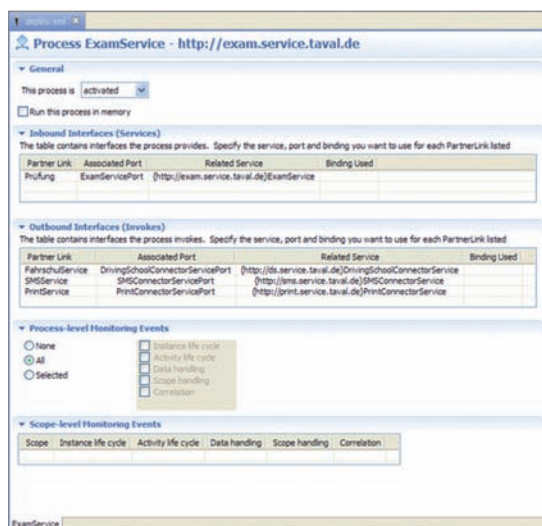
deploy.xml

Process ExamService - http://exam.service.taval.de

General

This process is activated

Run this process in memory

Inbound Interfaces (Services)

The table contains interfaces the process provides. Specify the service, port and binding you want to use for each PartnerLink listed

| Partner Link | Associated Port | Related Service | Binding Used |
|---|---|---|---|
| Prüfung | ExamServicePort | {http://exam.service.taval.de}ExamService | |

Outbound Interfaces (Invokes)

The table contains interfaces the process invokes. Specify the service, port and binding you want to use for each PartnerLink listed

| Partner Link | Associated Port | Related Service | Binding Used |
|---|---|---|---|
| FahrschulService | DrivingSchoolConnectorServicePort | {http://ds.service.taval.de}DrivingSchoolConnectorService | |
| SMSService | SMSConnectorServicePort | {http://sms.service.taval.de}SMSConnectorService | |
| PrintService | PrintConnectorServicePort | {http://print.service.taval.de}PrintConnectorService | |

Process-level Monitoring Events

None
All
Selected

Instance life cycle
Activity life cycle
Data handling
Scope handling
Correlation

Scope-level Monitoring Events

| Scope | Instance life cycle | Activity life cycle | Data handling | Scope handling | Correlation |
|---|---|---|---|---|---|
| | | | | | |

ExamService